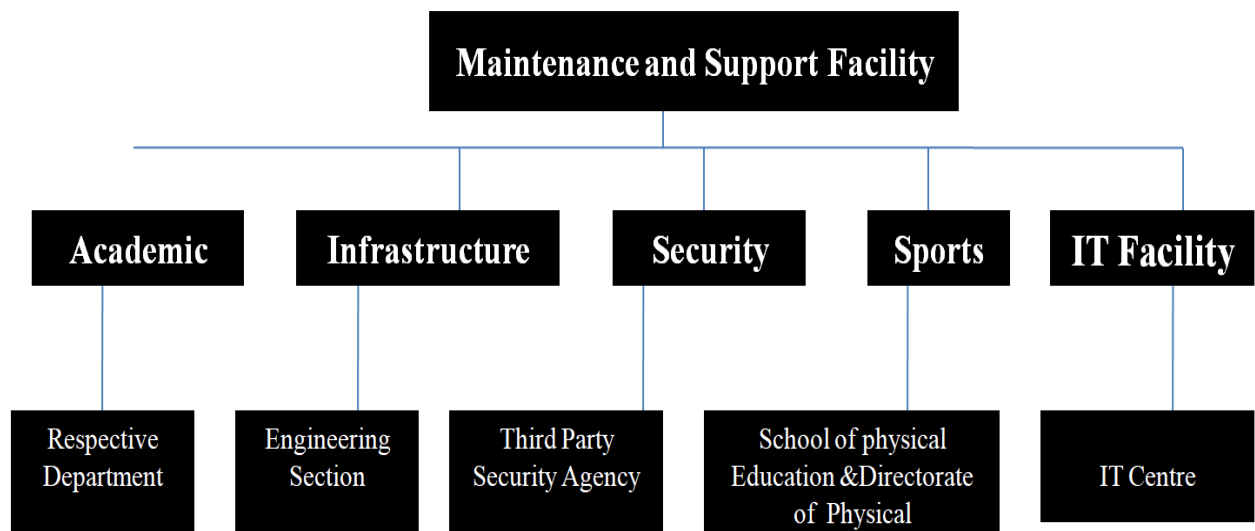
Maintenance and Support Facility

Academic

Infrastructure

Security

Sports

IT Facility

Respective Department

Engineering Section

Third Party Security Agency

School of physical Education &Directorate of Physical

IT Centre